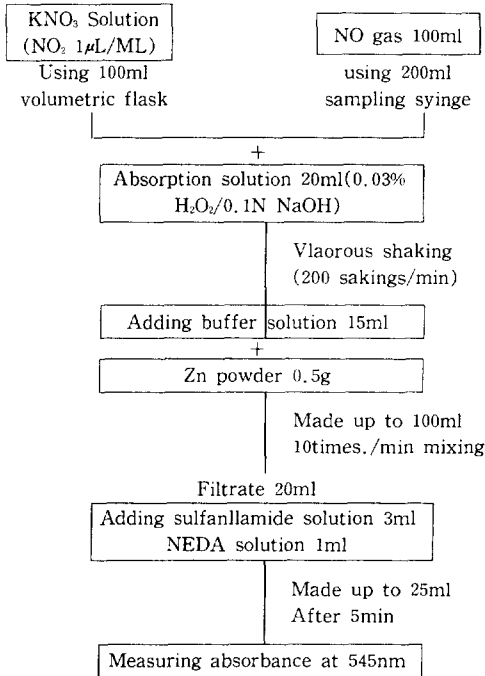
$KNO_3$ Solution ($NO_2$ 1$\mu$L/ML)
Using 100ml volumetric flask

NO gas 100ml
using 200ml sampling syinge

+

Absorption solution 20ml(0.03% $H_2O_2$/0.1N NaOH)

Vlaorous shaking (200 sakings/min)

Adding buffer solution 15ml

+

Zn powder 0.5g

Made up to 100ml
10times./min mixing

Filtrate 20ml

Adding sulfanllamide solution 3ml
NEDA solution 1ml

Made up to 25ml
After 5min

Measuring absorbance at 545nm